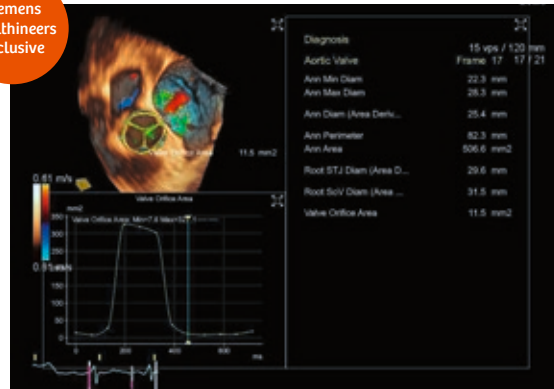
emens
thineers
clusive

11.5 mm2

0.61 m/s

0.61 m/s

Valve Orifice Area

mm2

Valve Orifice Area, Min=7.6 Max=321.8

300

250

200

150

100

50

0

200

400

600

ms

Diagnosis

15 vps / 120 mm

Aortic Valve

Frame 17 17 / 21

| | | |
|---|---|---|
| Ann Min Diam | 22.3 | mm |
| Ann Max Diam | 28.3 | mm |
| Ann Diam (Area Deriv... | 25.4 | mm |
| Ann Perimeter | 82.3 | mm |
| Ann Area | 506.6 | mm2 |
| Root STJ Diam (Area D... | 29.6 | mm |
| Root SoV Diam (Area ... | 31.5 | mm |
| Valve Orifice Area | 11.5 | mm2 |